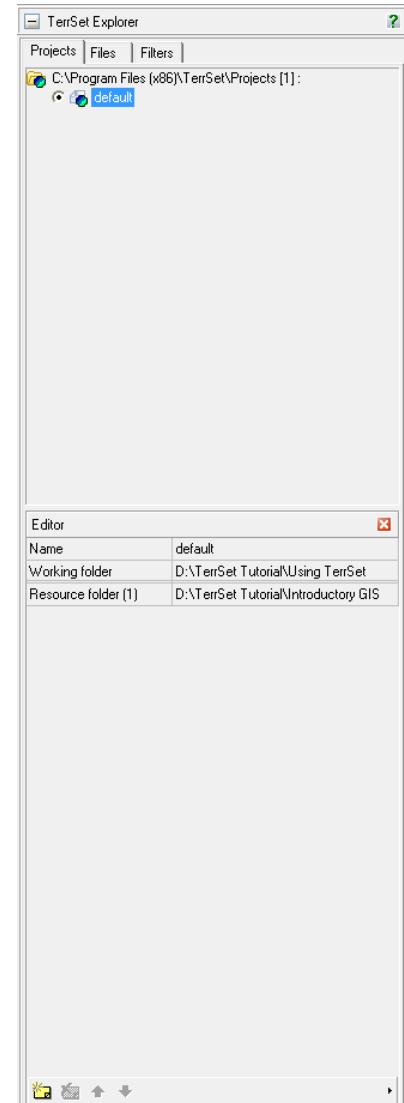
TerrSet Explorer ?

Projects | Files | Filters

C:\Program Files (x86)\TerrSet\Projects [1] :

default

Editor

| Name | default |
|---|---|
| Working folder | D:\TerrSet Tutorial\Using TerrSet |
| Resource folder (1) | D:\TerrSet Tutorial\Introductory GIS |